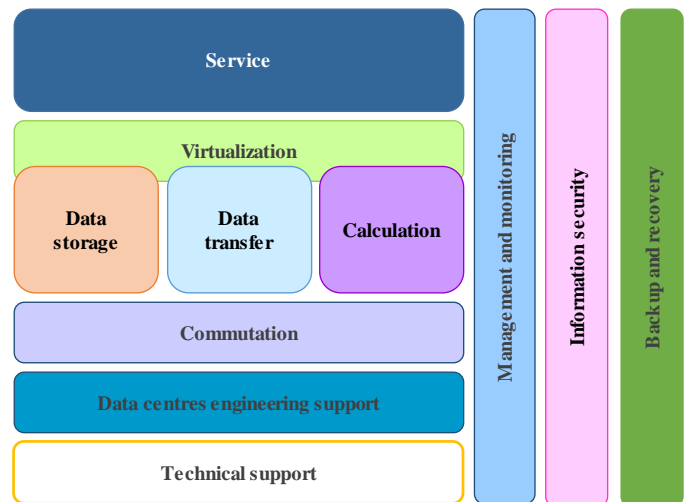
Service

Virtualization

Data storage

Data transfer

Calculation

Commutation

Data centres engineering support

Technical support

Management and monitoring

Information security

Backup and recovery